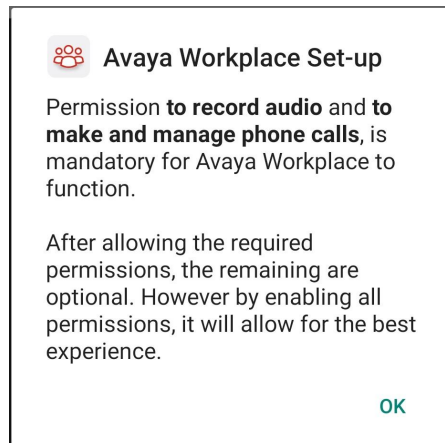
Avaya Workplace Set-up

Permission **to record audio** and **to make and manage phone calls**, is mandatory for Avaya Workplace to function.

After allowing the required permissions, the remaining are optional. However by enabling all permissions, it will allow for the best experience.

OK